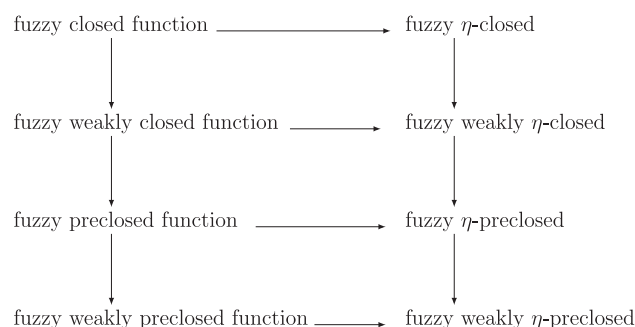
fuzzy closed function fuzzy $\eta$-closed

fuzzy weakly closed function fuzzy weakly $\eta$-closed

fuzzy preclosed function fuzzy $\eta$-preclosed

fuzzy weakly preclosed function fuzzy weakly $\eta$-preclosed